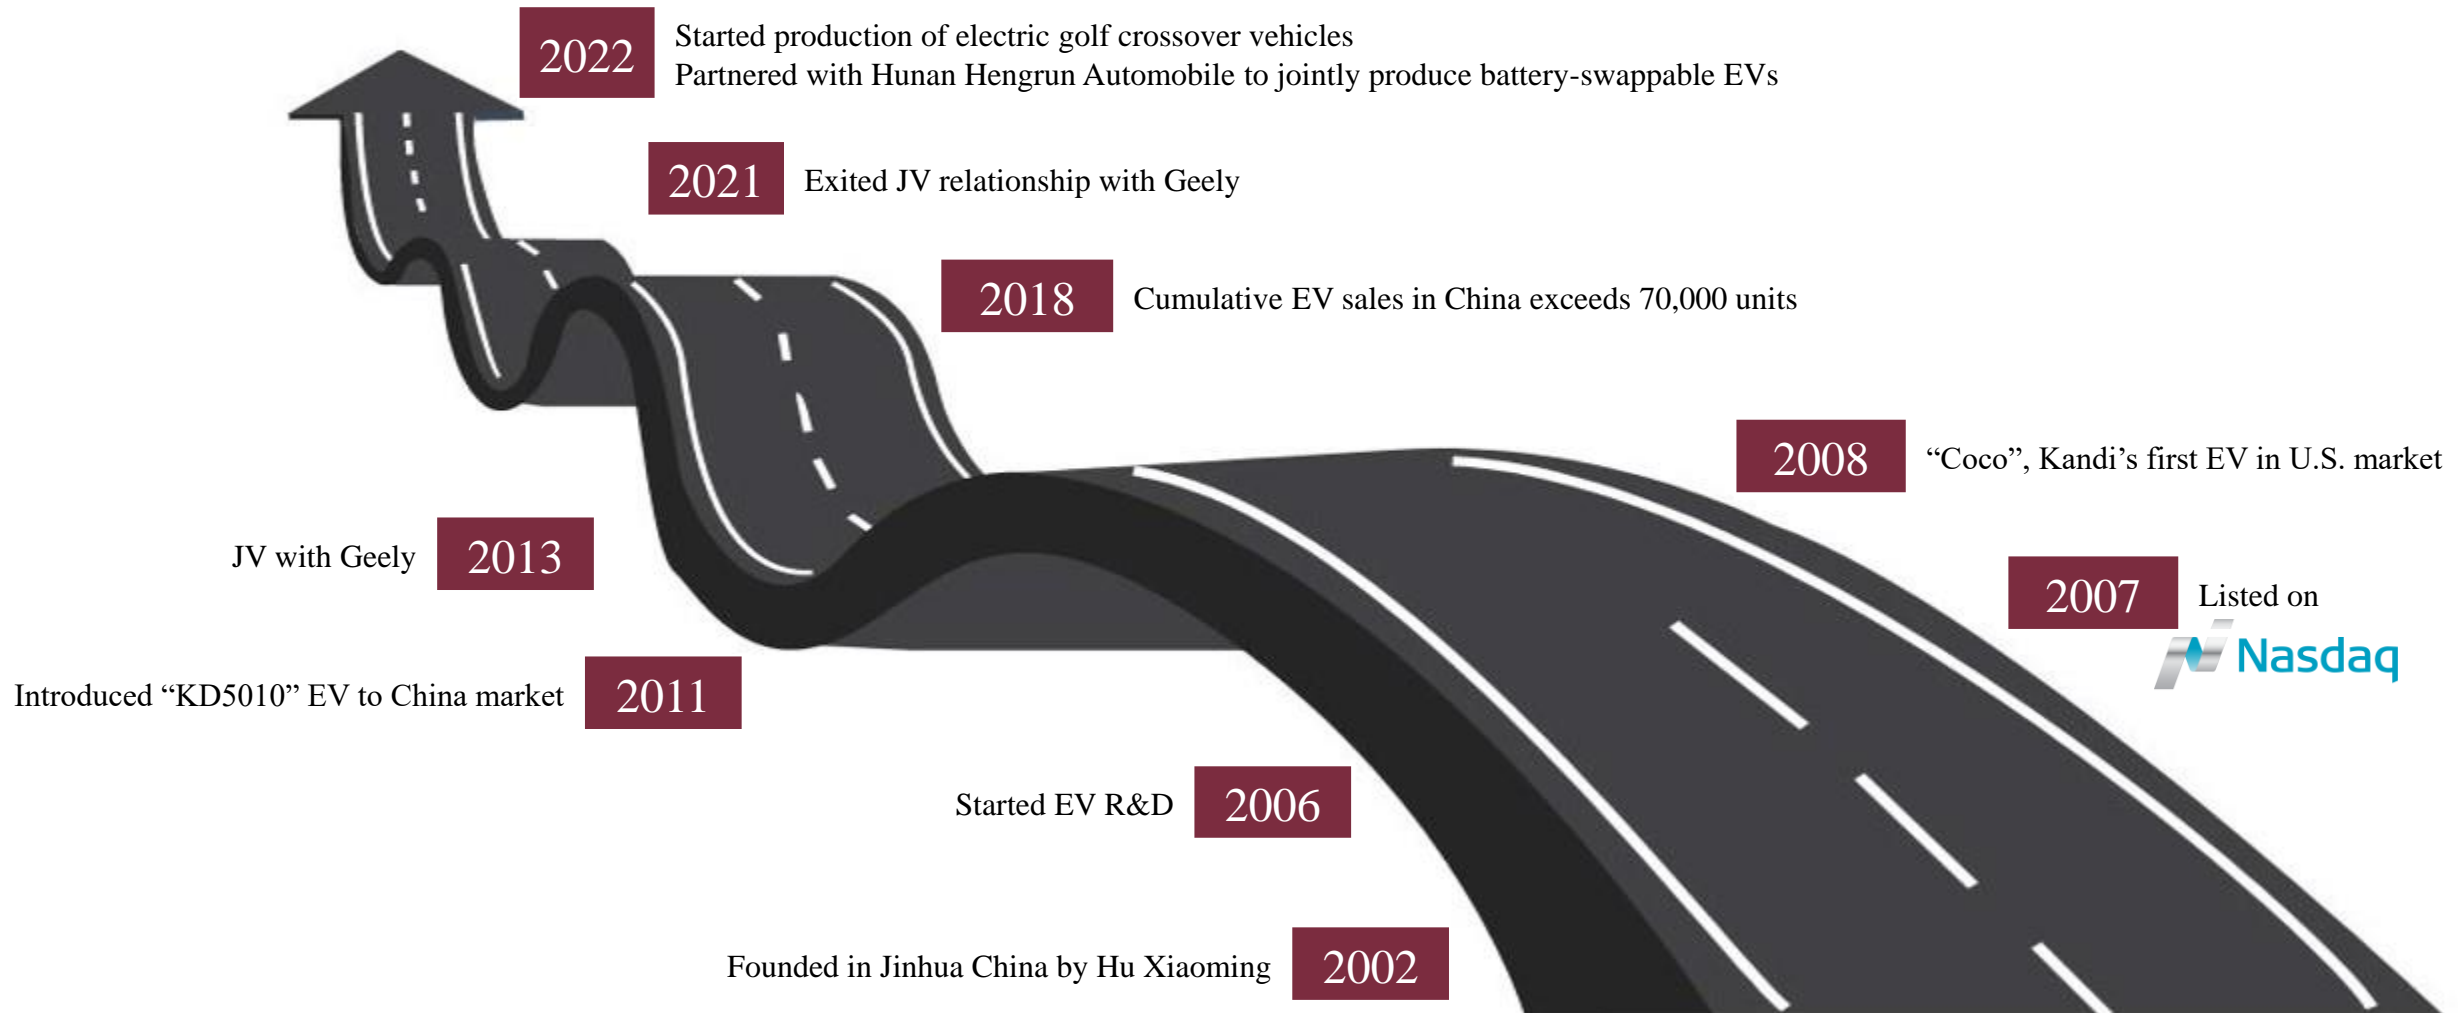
2022 Started production of electric golf crossover vehicles
Partnered with Hunan Hengrun Automobile to jointly produce battery-swappable EVs

2021 Exited JV relationship with Geely

2018 Cumulative EV sales in China exceeds 70,000 units

2008 “Coco”, Kandi’s first EV in U.S. market

JV with Geely 2013

2007 Listed on Nasdaq

Introduced “KD5010” EV to China market 2011

Started EV R&D 2006

Founded in Jinhua China by Hu Xiaoming 2002